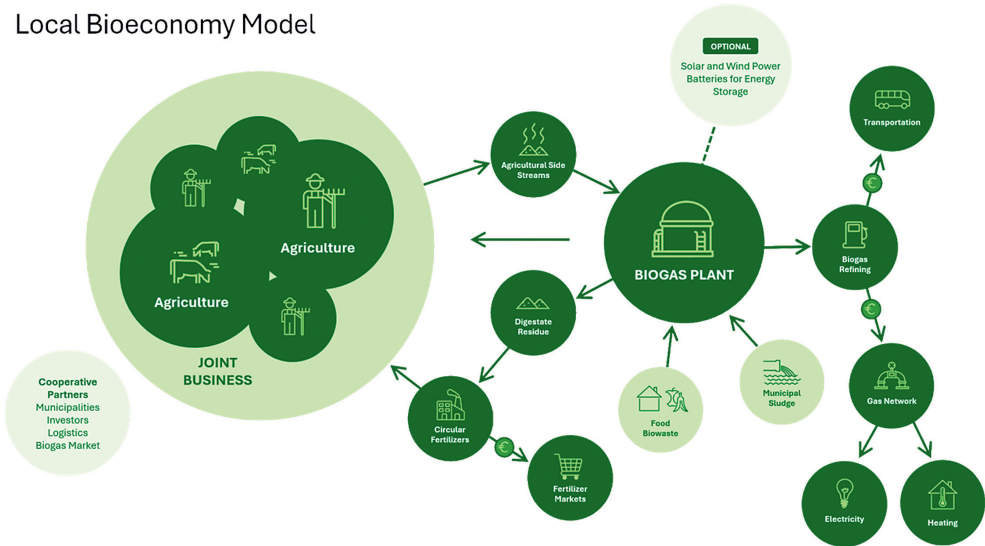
Local Bioeconomy Model

OPTIONAL
Solar and Wind Power
Batteries for Energy Storage

Transportation

Agricultural Side Streams

Agriculture

Agriculture

JOINT BUSINESS

BIOGAS PLANT

€

Biogas Refining

€

Digestate Residue

Gas Network

Cooperative Partners
Municipalities
Investors
Logistics
Biogas Market

Municipal Sludge

Food Biowaste

Circular Fertilizers

€

Fertilizer Markets

Electricity

Heating